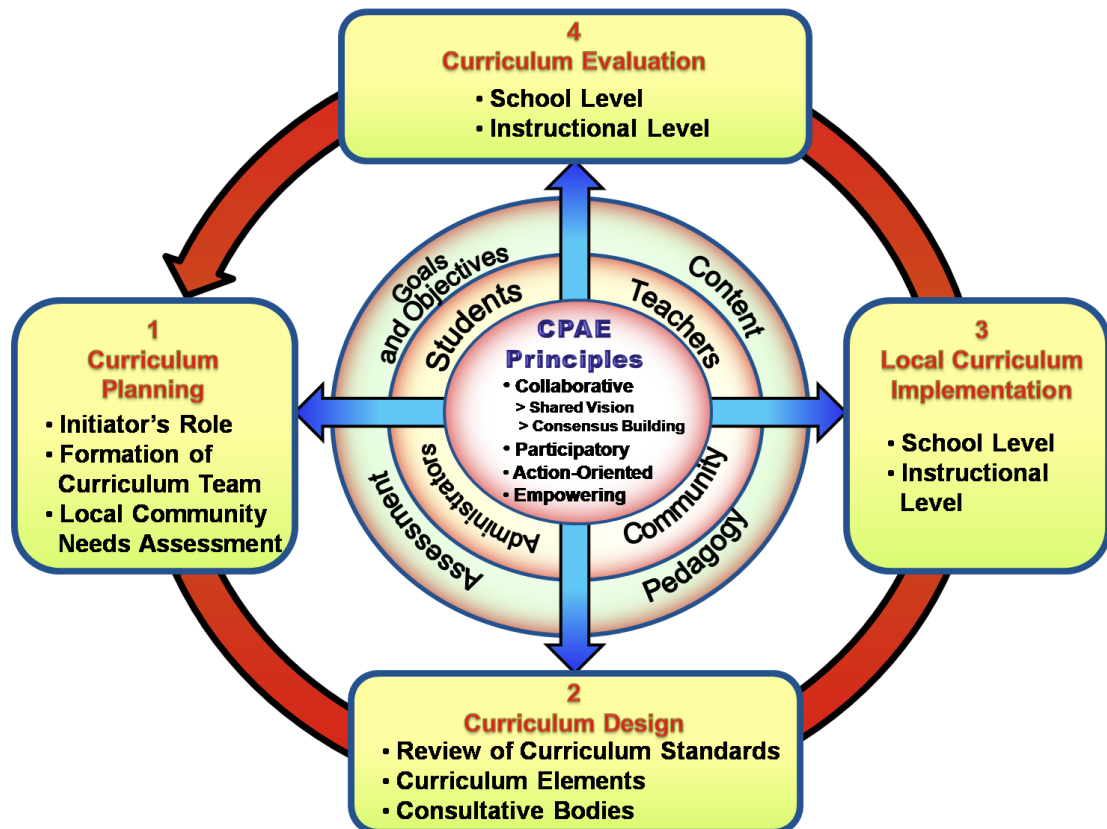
4
Curriculum Evaluation
• School Level
• Instructional Level

1
Curriculum Planning
• Initiator's Role
• Formation of Curriculum Team
• Local Community Needs Assessment

Goals and Objectives
Content
Students
Teachers
CPAE Principles
• Collaborative
> Shared Vision
> Consensus Building
• Participatory
• Action-Oriented
• Empowering
Administrators
Community
Assessment
Pedagogy

3
Local Curriculum Implementation
• School Level
• Instructional Level

2
Curriculum Design
• Review of Curriculum Standards
• Curriculum Elements
• Consultative Bodies